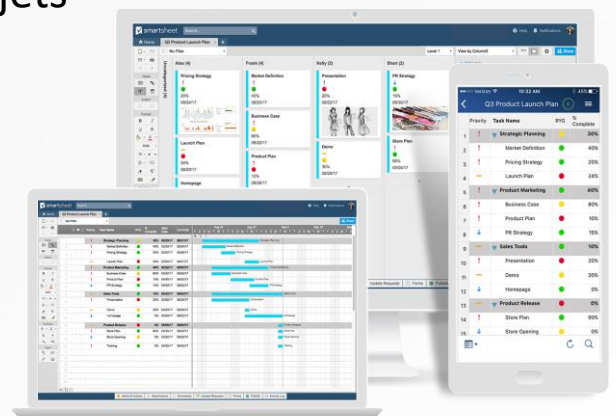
gets

smartsheet

Home | Q3 Product Launch Plan

No Filter

Level 1 | View by Column6

Help | Notifications

Uncategorized (4) | Alex (4) | Frank (4) | Kelly (2) | Stuart (2)

Pricing Strategy
20%
08/22/17

Market Definition
40%
08/22/17

Presentation
20%
08/22/17

PR Strategy
15%
08/29/17

Business Case
80%
08/22/17

Launch Plan

Product Plan
10%
08/25/17

Demo
30%
08/29/17

Store Plan

Homepage

Update Requests | Forms | Publish

smartsheet

Home | Q3 Product Launch Plan

Strategic Planning
Market Definition
Pricing Strategy
Launch Plan
Product Marketing
Business Case
Product Plan
PR Strategy
Sales Tools
Presentation
Demo
Homepage
Product Release
Store Plan
Store Opening
Training

Verizon | 10:32 AM | 45%

Q3 Product Launch Plan

| | Priority | Task Name | RYG | % Complete |
|---|---|---|---|---|
| 1 | ! | Strategic Planning | | 30% |
| 2 | ! | Market Definition | | 40% |
| 3 | ! | Pricing Strategy | | 20% |
| 4 | — | Launch Plan | | 24% |
| 5 | ! | Product Marketing | | 40% |
| 6 | ! | Business Case | | 80% |
| 7 | ! | Product Plan | | 10% |
| 8 | ↓ | PR Strategy | | 15% |
| 9 | ! | Sales Tools | | 10% |
| 10 | ! | Presentation | | 20% |
| 11 | — | Demo | | 30% |
| 12 | ↓ | Homepage | | 0% |
| 13 | — | Product Release | | 0% |
| 14 | ! | Store Plan | | 50% |
| 15 | ↓ | Store Opening | | 0% |